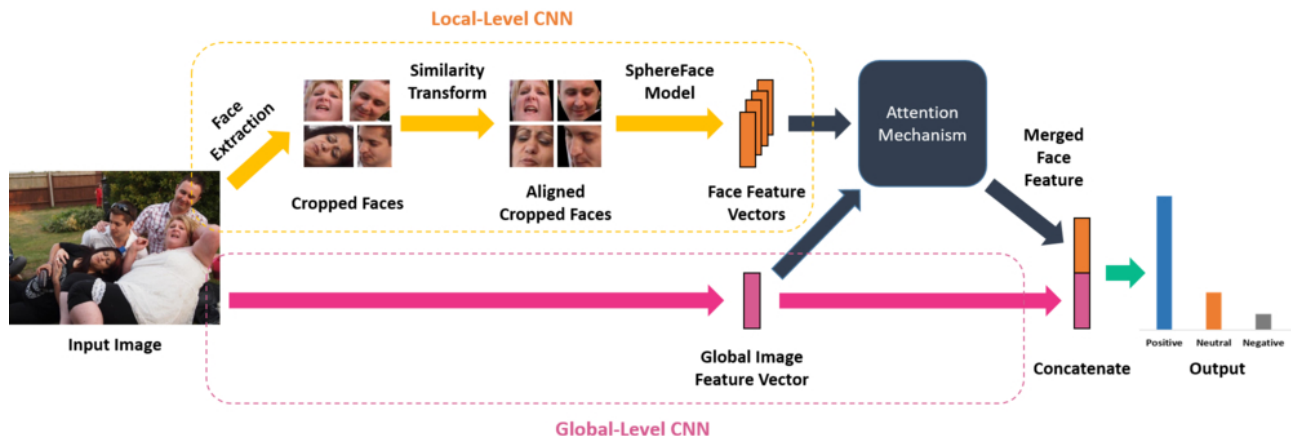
Local-Level CNN

Face Extraction

Cropped Faces

Similarity Transform

Aligned Cropped Faces

SphereFace Model

Face Feature Vectors

Attention Mechanism

Merged Face Feature

Input Image

Global Image Feature Vector

Concatenate

Positive

Neutral

Negative

Output

Global-Level CNN